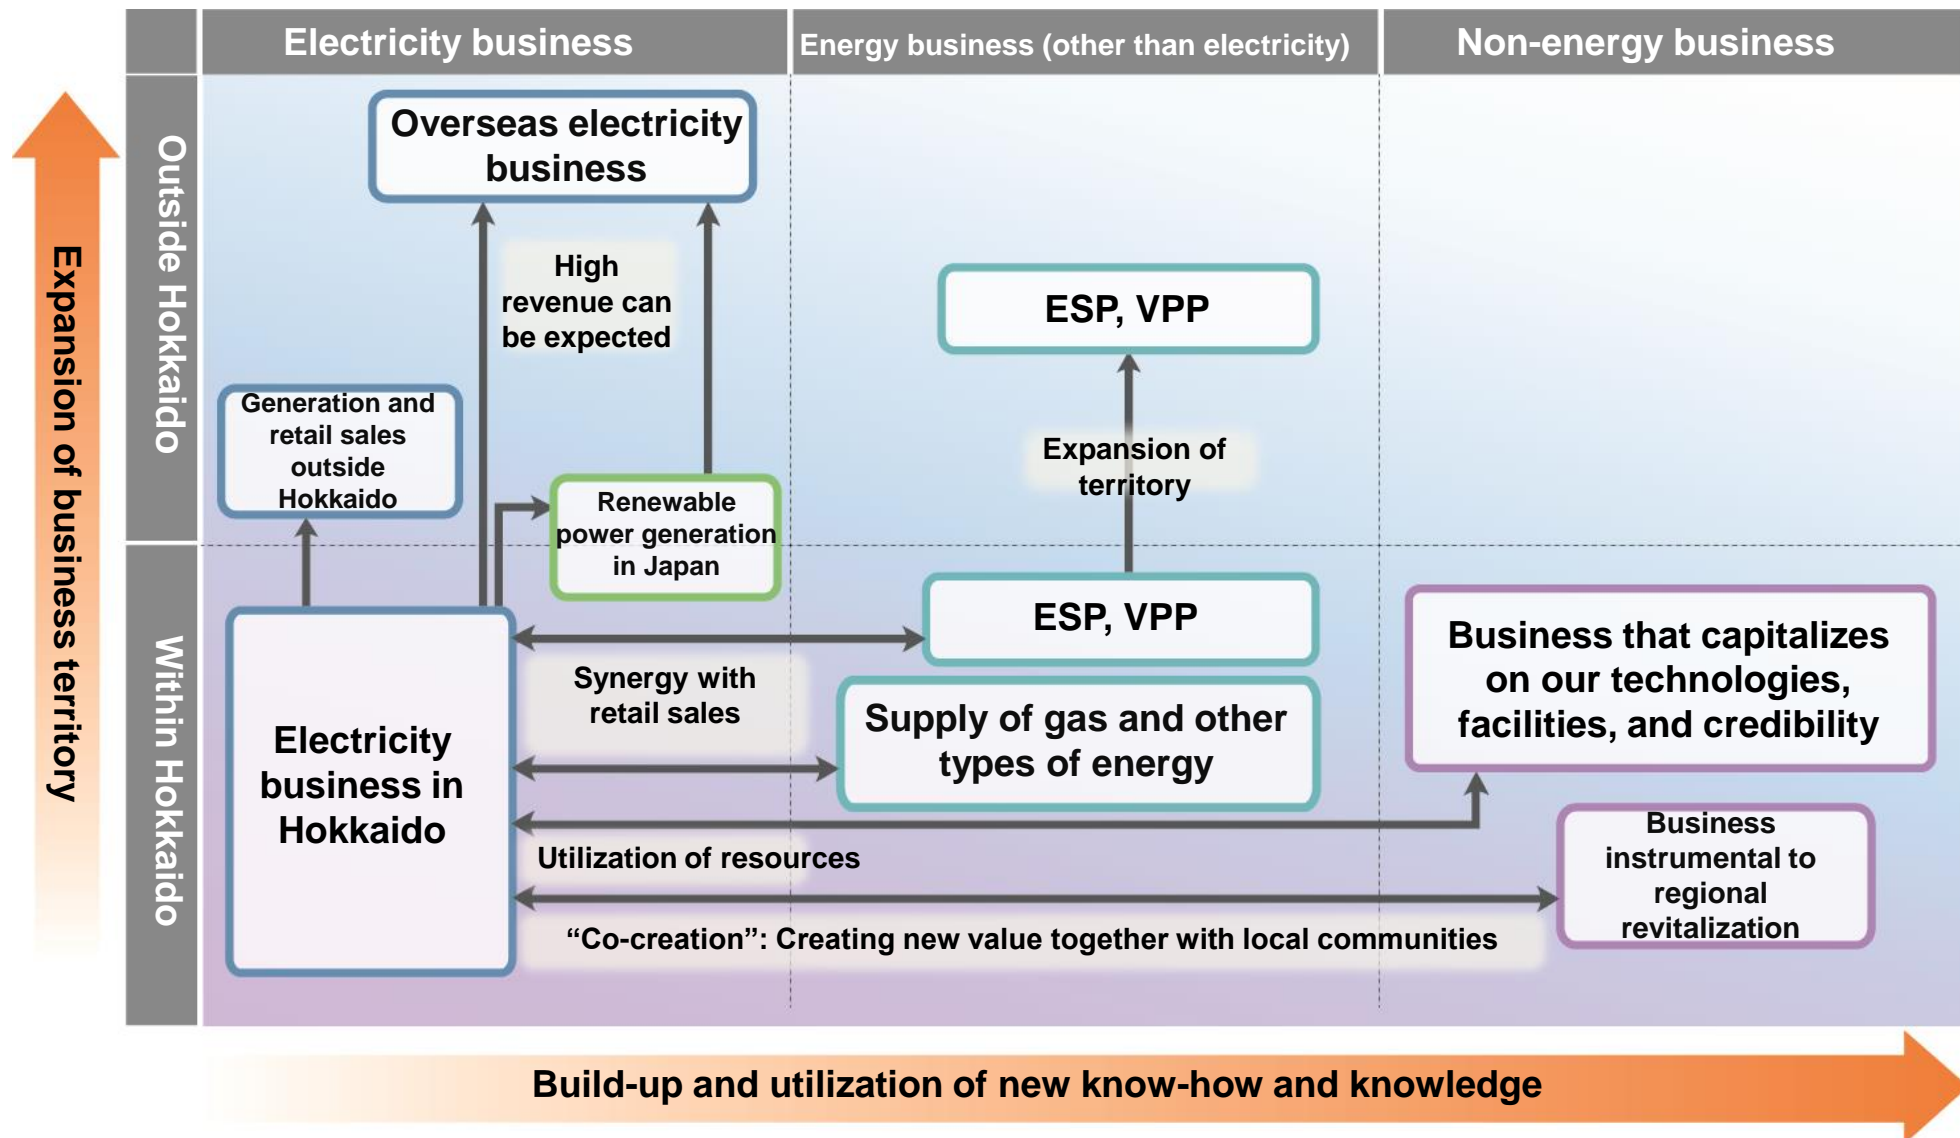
Electricity business

Energy business (other than electricity)

Non-energy business

Expansion of business territory

Outside Hokkaido

Within Hokkaido

Overseas electricity business

High revenue can be expected

Generation and retail sales outside Hokkaido

Renewable power generation in Japan

ESP, VPP

Expansion of territory

ESP, VPP

Electricity business in Hokkaido

Synergy with retail sales

Supply of gas and other types of energy

Business that capitalizes on our technologies, facilities, and credibility

Utilization of resources

Business instrumental to regional revitalization

“Co-creation”: Creating new value together with local communities

Build-up and utilization of new know-how and knowledge